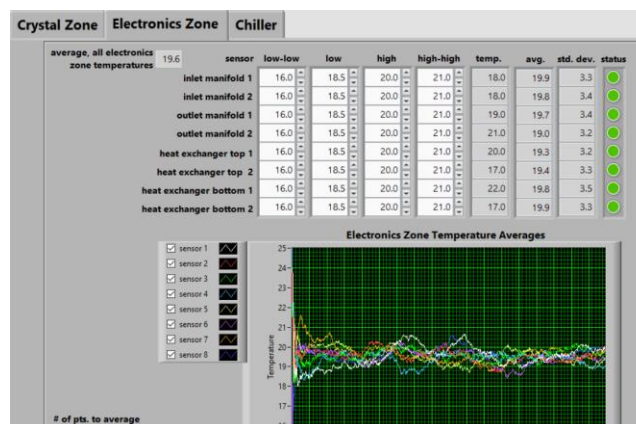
Crystal Zone | Electronics Zone | Chiller

average, all electronics zone temperatures 19.6

| sensor | low-low | low | high | high-high | temp. | avg. | std. dev. | status |
|---|---|---|---|---|---|---|---|---|
| inlet manifold 1 | 16.0 | 18.5 | 20.0 | 21.0 | 18.0 | 19.9 | 3.3 | |
| inlet manifold 2 | 16.0 | 18.5 | 20.0 | 21.0 | 18.0 | 19.8 | 3.4 | |
| outlet manifold 1 | 16.0 | 18.5 | 20.0 | 21.0 | 19.0 | 19.7 | 3.4 | |
| outlet manifold 2 | 16.0 | 18.5 | 20.0 | 21.0 | 21.0 | 19.0 | 3.2 | |
| heat exchanger top 1 | 16.0 | 18.5 | 20.0 | 21.0 | 20.0 | 19.3 | 3.2 | |
| heat exchanger top 2 | 16.0 | 18.5 | 20.0 | 21.0 | 17.0 | 19.4 | 3.3 | |
| heat exchanger bottom 1 | 16.0 | 18.5 | 20.0 | 21.0 | 22.0 | 19.8 | 3.5 | |
| heat exchanger bottom 2 | 16.0 | 18.5 | 20.0 | 21.0 | 17.0 | 19.9 | 3.3 | |

sensor 1
sensor 2
sensor 3
sensor 4
sensor 5
sensor 6
sensor 7
sensor 8

Electronics Zone Temperature Averages

Temperature

25
24
23
22
21
20
19
18
17

# of pts. to average